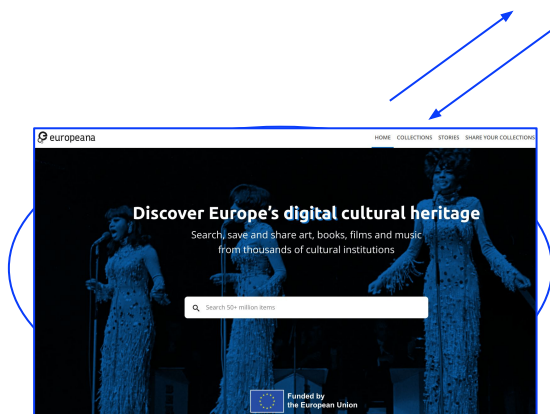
europeana

HOME COLLECTIONS STORIES SHARE YOUR COLLECTIONS

Discover Europe's digital cultural heritage

Search, save and share art, books, films and music from thousands of cultural institutions

Search 50+ million items

Funded by the European Union